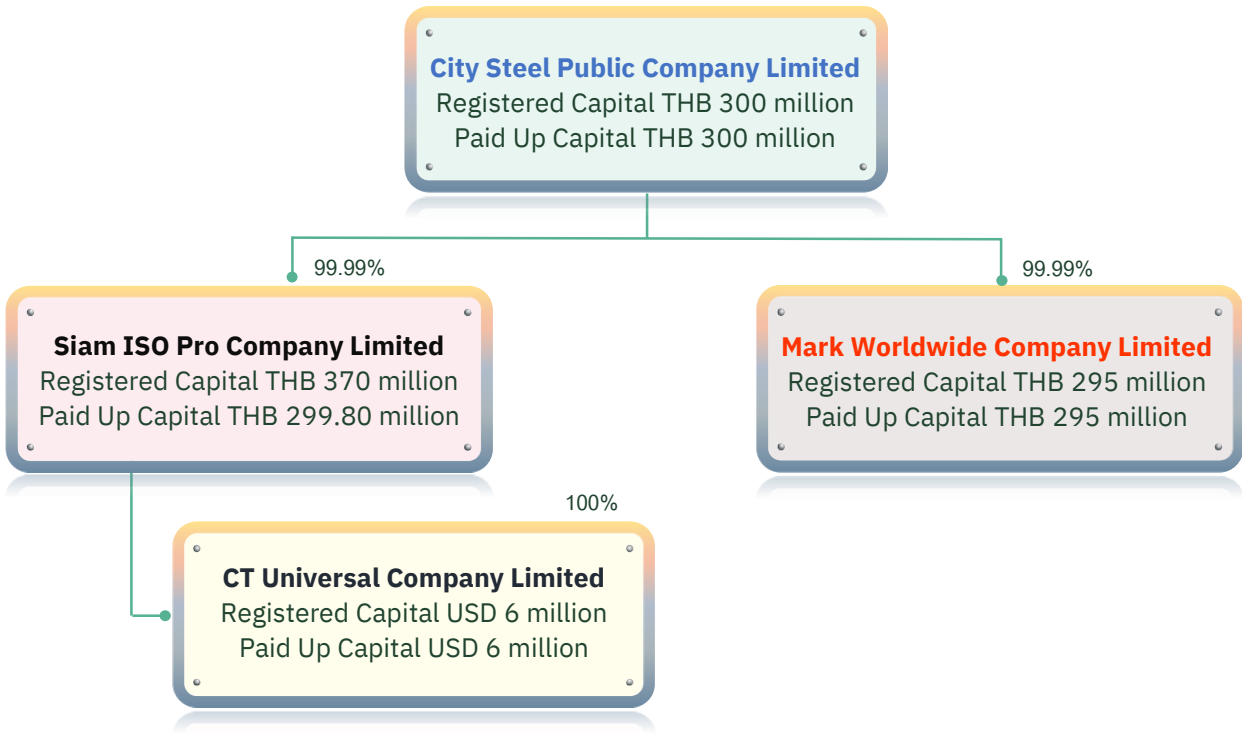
City Steel Public Company Limited
Registered Capital THB 300 million
Paid Up Capital THB 300 million

99.99%

Siam ISO Pro Company Limited
Registered Capital THB 370 million
Paid Up Capital THB 299.80 million

99.99%

Mark Worldwide Company Limited
Registered Capital THB 295 million
Paid Up Capital THB 295 million

100%

CT Universal Company Limited
Registered Capital USD 6 million
Paid Up Capital USD 6 million